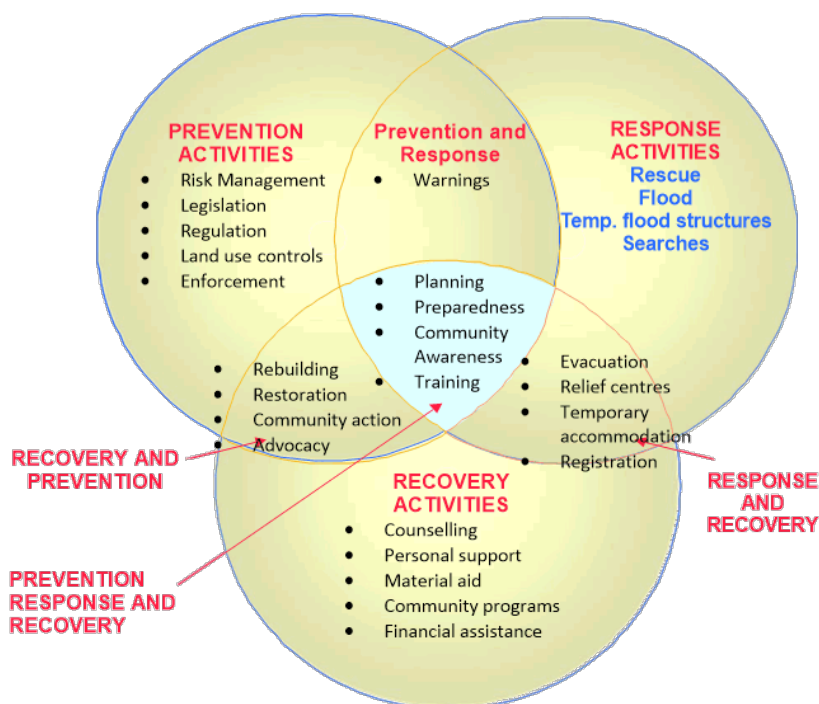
PREVENTION ACTIVITIES
- Risk Management
- Legislation
- Regulation
- Land use controls
- Enforcement

Prevention and Response
- Warnings

RESPONSE ACTIVITIES
Rescue
Flood
Temp. flood structures
Searches

- Planning
- Preparedness
- Community Awareness
- Training

- Rebuilding
- Restoration
- Community action
- Advocacy

- Evacuation
- Relief centres
- Temporary accommodation
- Registration

RECOVERY AND PREVENTION

RECOVERY ACTIVITIES
- Counselling
- Personal support
- Material aid
- Community programs
- Financial assistance

RESPONSE AND RECOVERY

PREVENTION RESPONSE AND RECOVERY